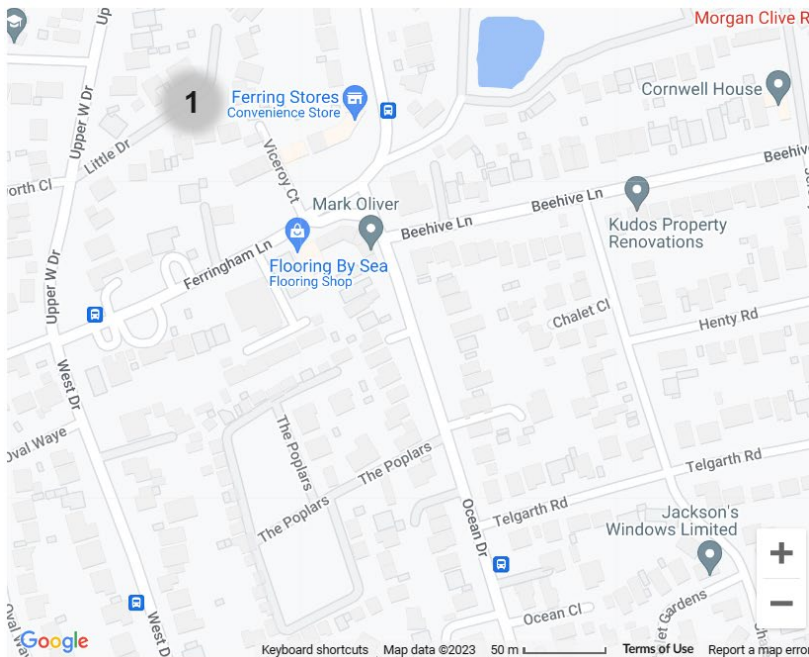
Up
Morgan Clive R
Upper W Dr
1
Ferring Stores
Convenience Store
Cornwell House
Little Dr
orth Cl
Viceroy Ct
Beehive
Mark Oliver
Beehive Ln
Beehive Ln
Kudos Property Renovations
Ferringham Ln
Flooring By Sea
Flooring Shop
Upper W Dr
Chalet Cl
Henty Rd
West Dr
Oval Waye
The Poplars
The Poplars
The Poplars
Telgarth Rd
Telgarth Rd
Ocean Dr
Jackson's Windows Limited
Ocean Cl
Gardens
West D
Oval
Google
Keyboard shortcuts
Map data ©2023
50 m
Terms of Use
Report a map error